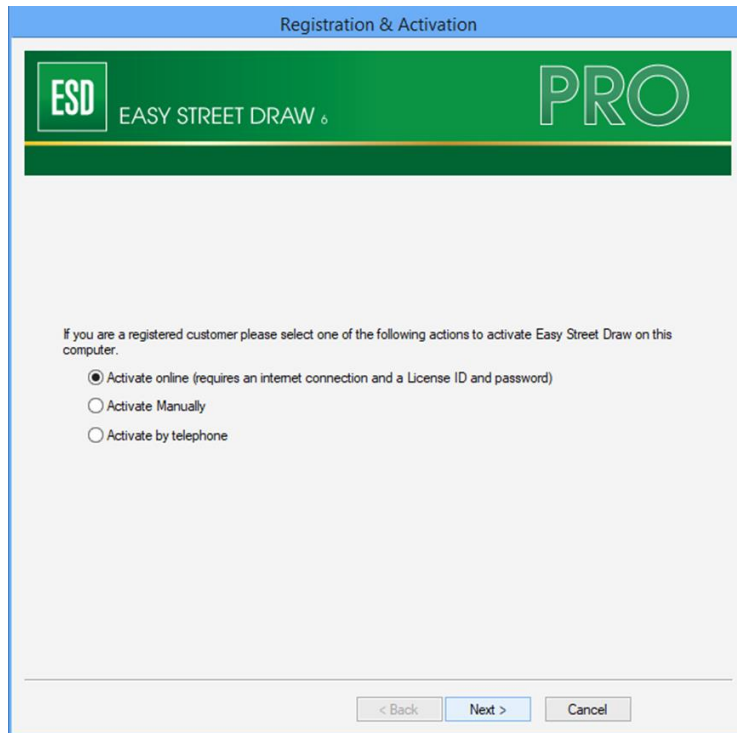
Registration & Activation

ESD EASY STREET DRAW 6

PRO

If you are a registered customer please select one of the following actions to activate Easy Street Draw on this computer.

Activate online (requires an internet connection and a License ID and password)

Activate Manually

Activate by telephone

< Back

Next >

Cancel